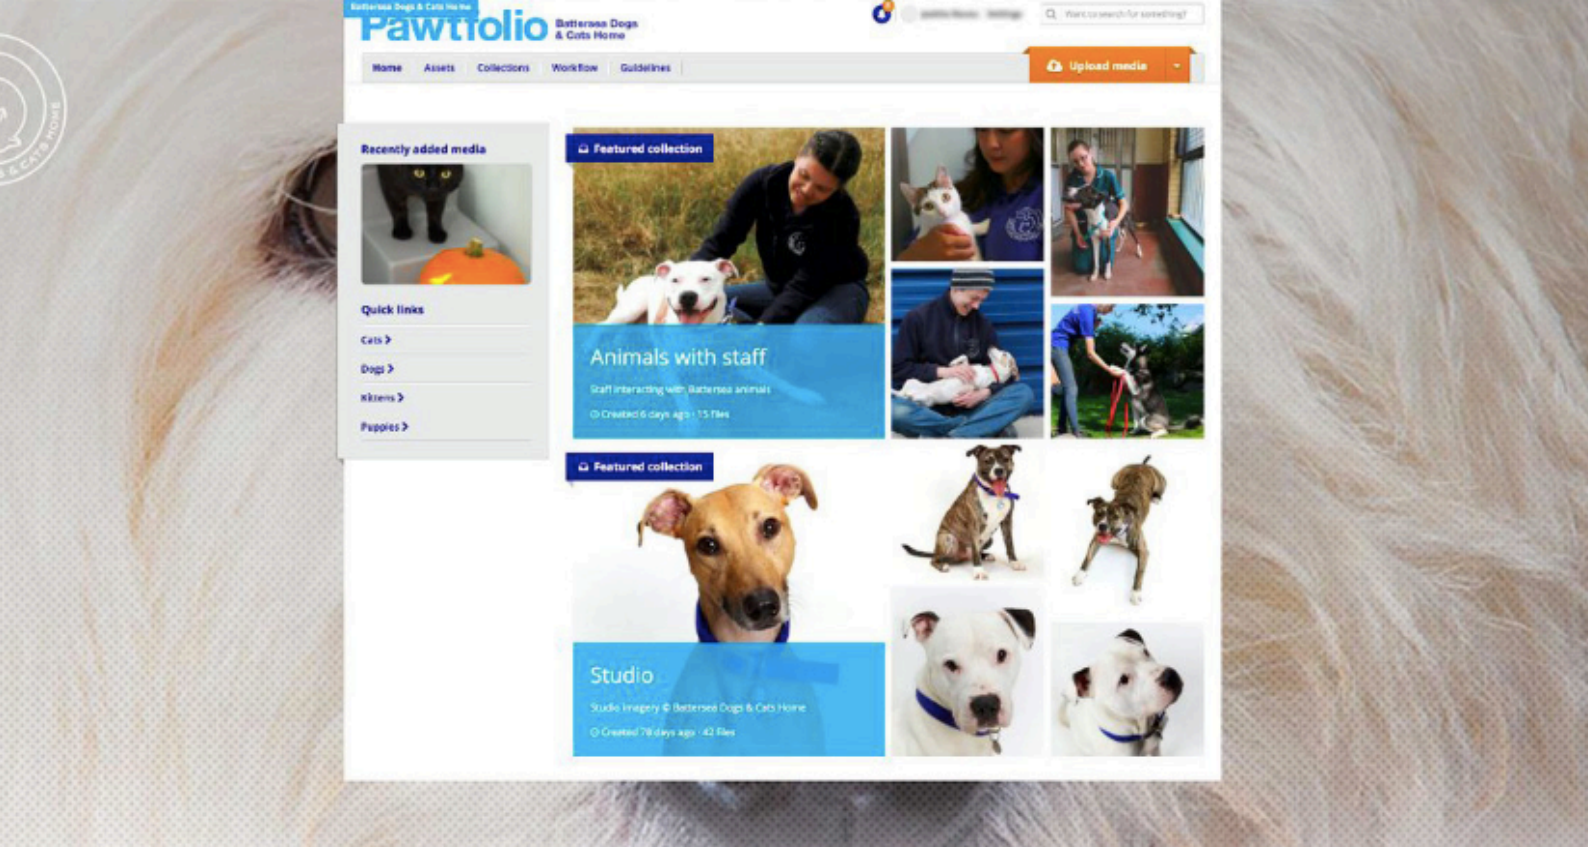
Battersea Dogs & Cats Home

Pawtfolio Battersea Dogs & Cats Home

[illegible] Settings

Want to search for something?

Home Assets Collections Workflow Guidelines

Upload media

Recently added media

Quick links

Cats >

Dogs >

Kittens >

Puppies >

Featured collection

Animals with staff

Staff interacting with Battersea animals

Created 6 days ago · 15 files

Featured collection

Studio

Studio Imagery © Battersea Dogs & Cats Home

Created 78 days ago · 42 files

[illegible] & CATS HOME